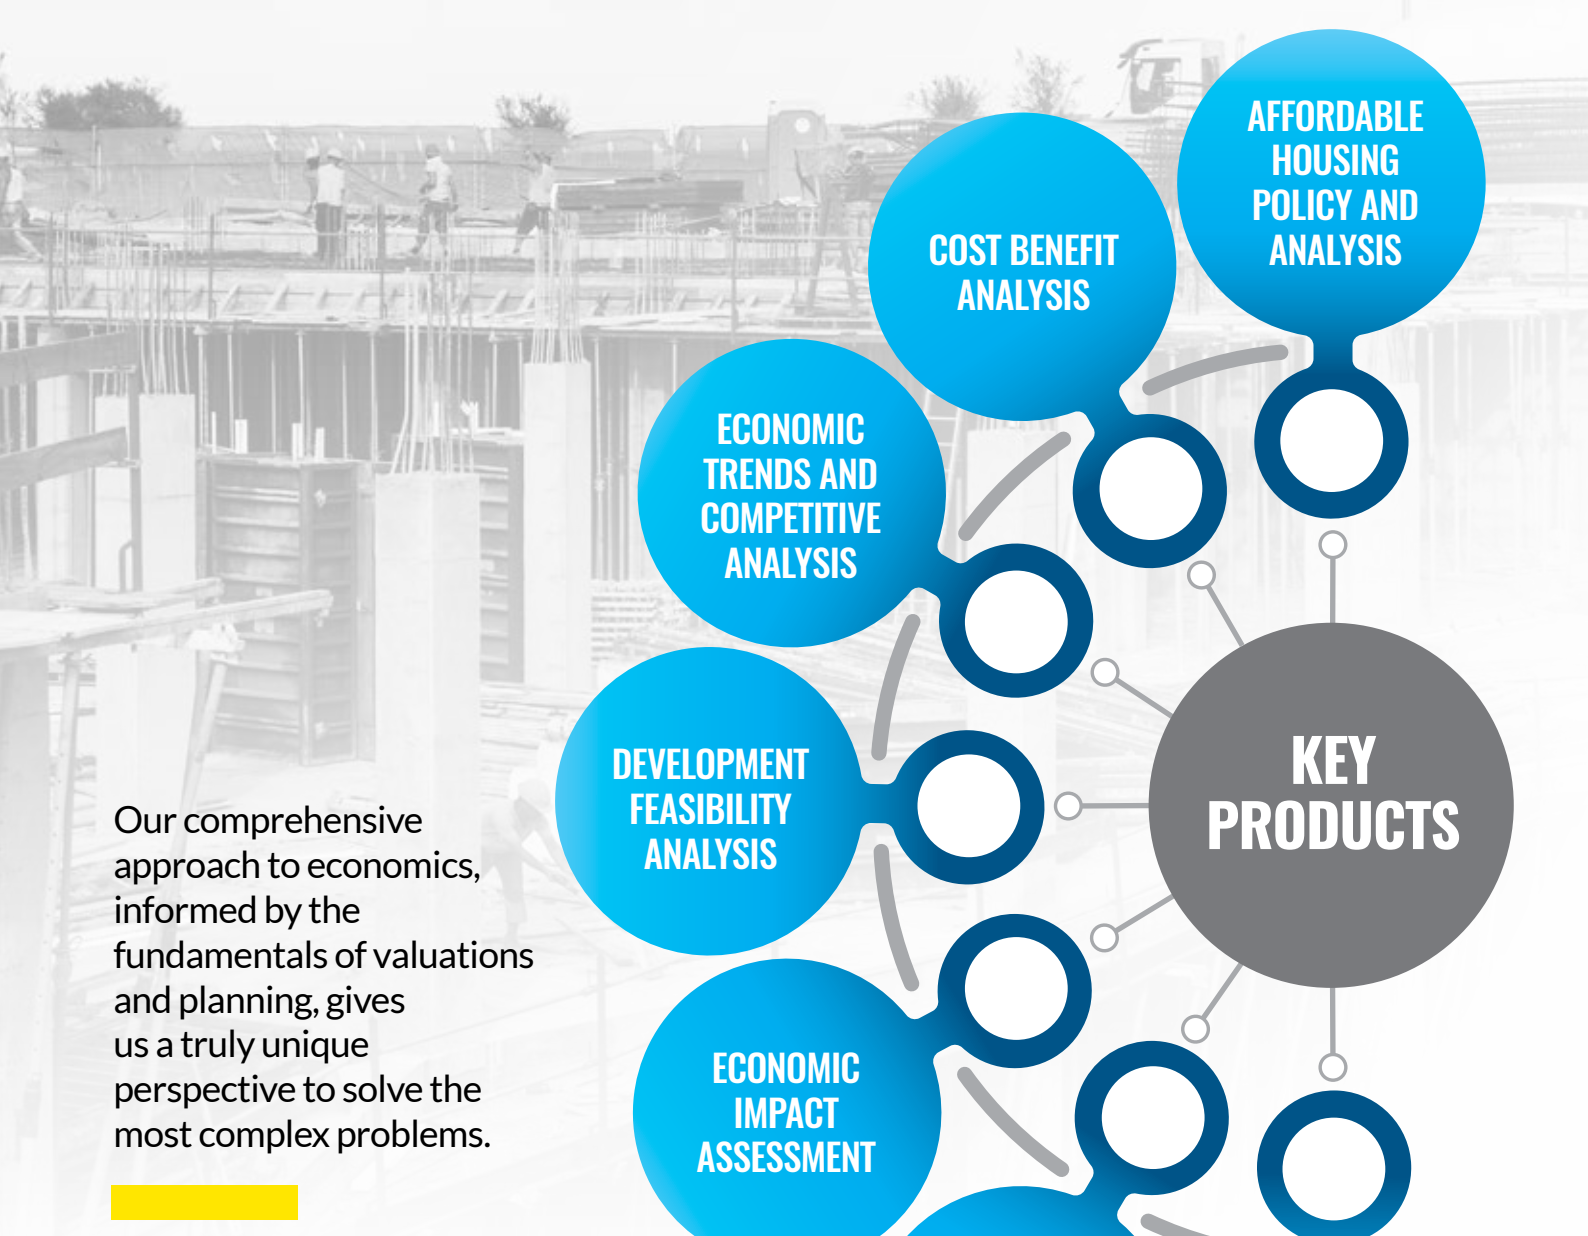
AFFORDABLE HOUSING POLICY AND ANALYSIS

COST BENEFIT ANALYSIS

ECONOMIC TRENDS AND COMPETITIVE ANALYSIS

DEVELOPMENT FEASIBILITY ANALYSIS

ECONOMIC IMPACT ASSESSMENT

KEY PRODUCTS

Our comprehensive approach to economics, informed by the fundamentals of valuations and planning, gives us a truly unique perspective to solve the most complex problems.